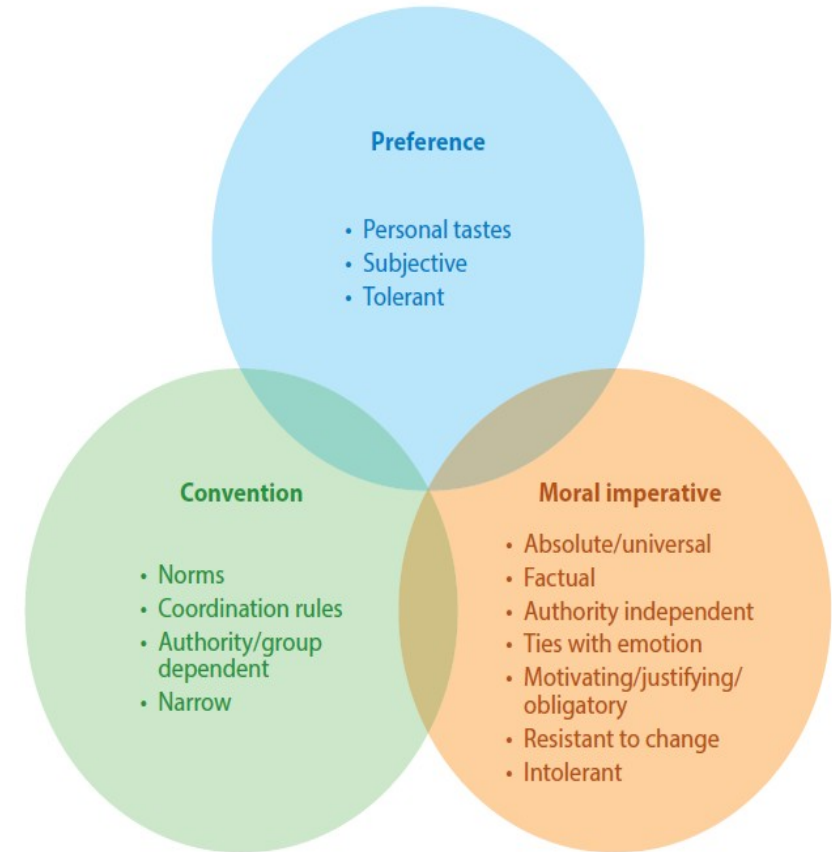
Preference

- Personal tastes
- Subjective
- Tolerant

Convention

- Norms
- Coordination rules
- Authority/group dependent
- Narrow

Moral imperative

- Absolute/universal
- Factual
- Authority independent
- Ties with emotion
- Motivating/justifying/obligatory
- Resistant to change
- Intolerant